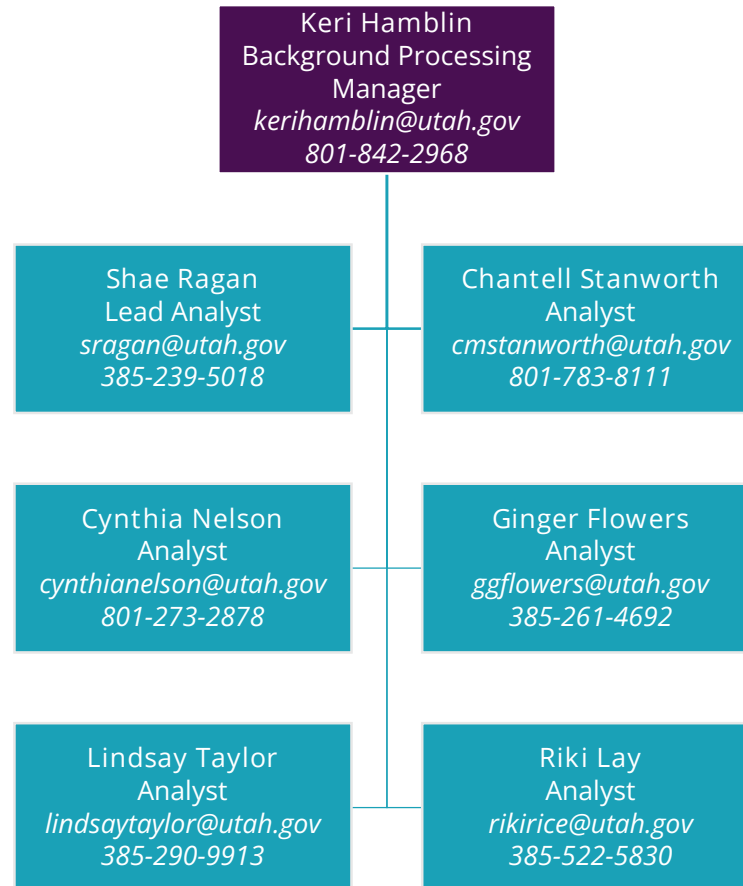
Keri Hamblin
Background Processing Manager
*kerihamblin@utah.gov*
*801-842-2968*

Shae Ragan
Lead Analyst
*sragan@utah.gov*
*385-239-5018*

Chantell Stanworth
Analyst
*cmstanworth@utah.gov*
*801-783-8111*

Cynthia Nelson
Analyst
*cynthianelson@utah.gov*
*801-273-2878*

Ginger Flowers
Analyst
*ggflowers@utah.gov*
*385-261-4692*

Lindsay Taylor
Analyst
*lindsaytaylor@utah.gov*
*385-290-9913*

Riki Lay
Analyst
*rikirice@utah.gov*
*385-522-5830*